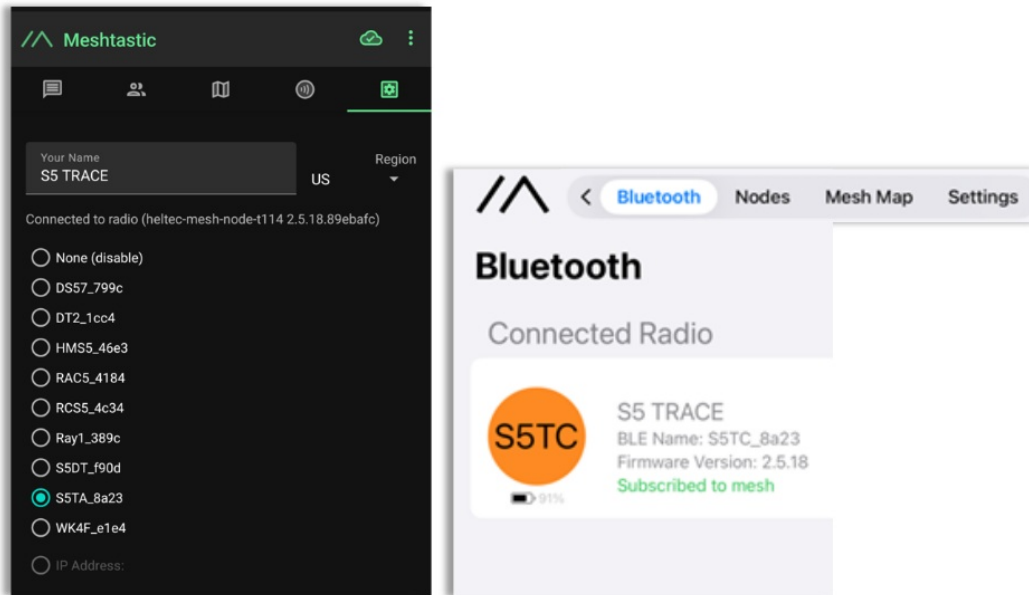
Meshtastic

Your Name
S5 TRACE

US

Region

Connected to radio (heltec-mesh-node-t114 2.5.18.89ebafc)

None (disable)
DS57_799c
DT2_1cc4
HMS5_46e3
RAC5_4184
RCS5_4c34
Ray1_389c
S5DT_f90d
S5TA_8a23
WK4F_e1e4
IP Address:

Bluetooth Nodes Mesh Map Settings

Bluetooth

Connected Radio

S5TC
91%

S5 TRACE
BLE Name: S5TC_8a23
Firmware Version: 2.5.18
Subscribed to mesh